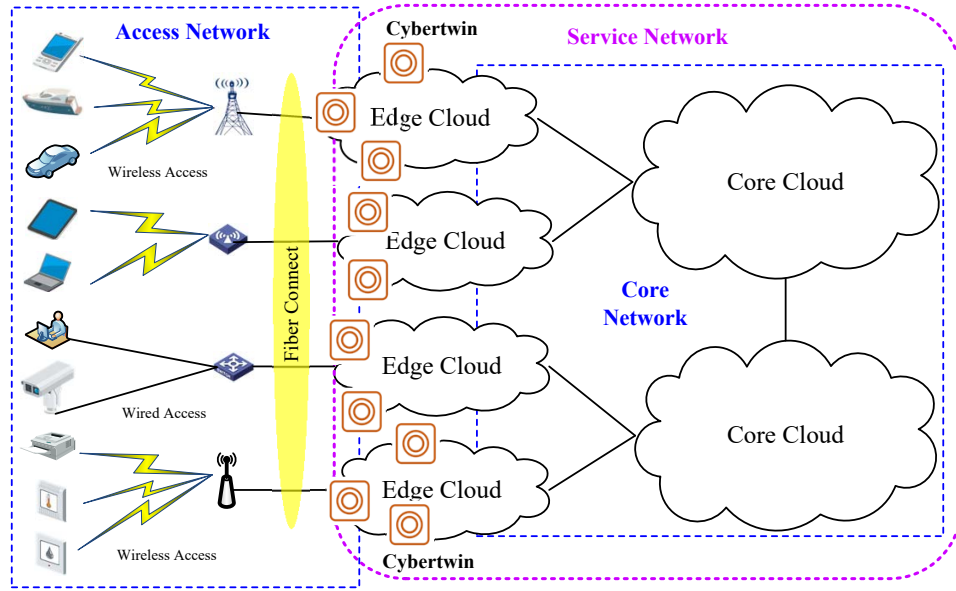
Access Network

Cybertwin

Service Network

Edge Cloud

Core Cloud

Wireless Access

Edge Cloud

Fiber Connect

Core Network

Edge Cloud

Wired Access

Core Cloud

Edge Cloud

Wireless Access

Cybertwin